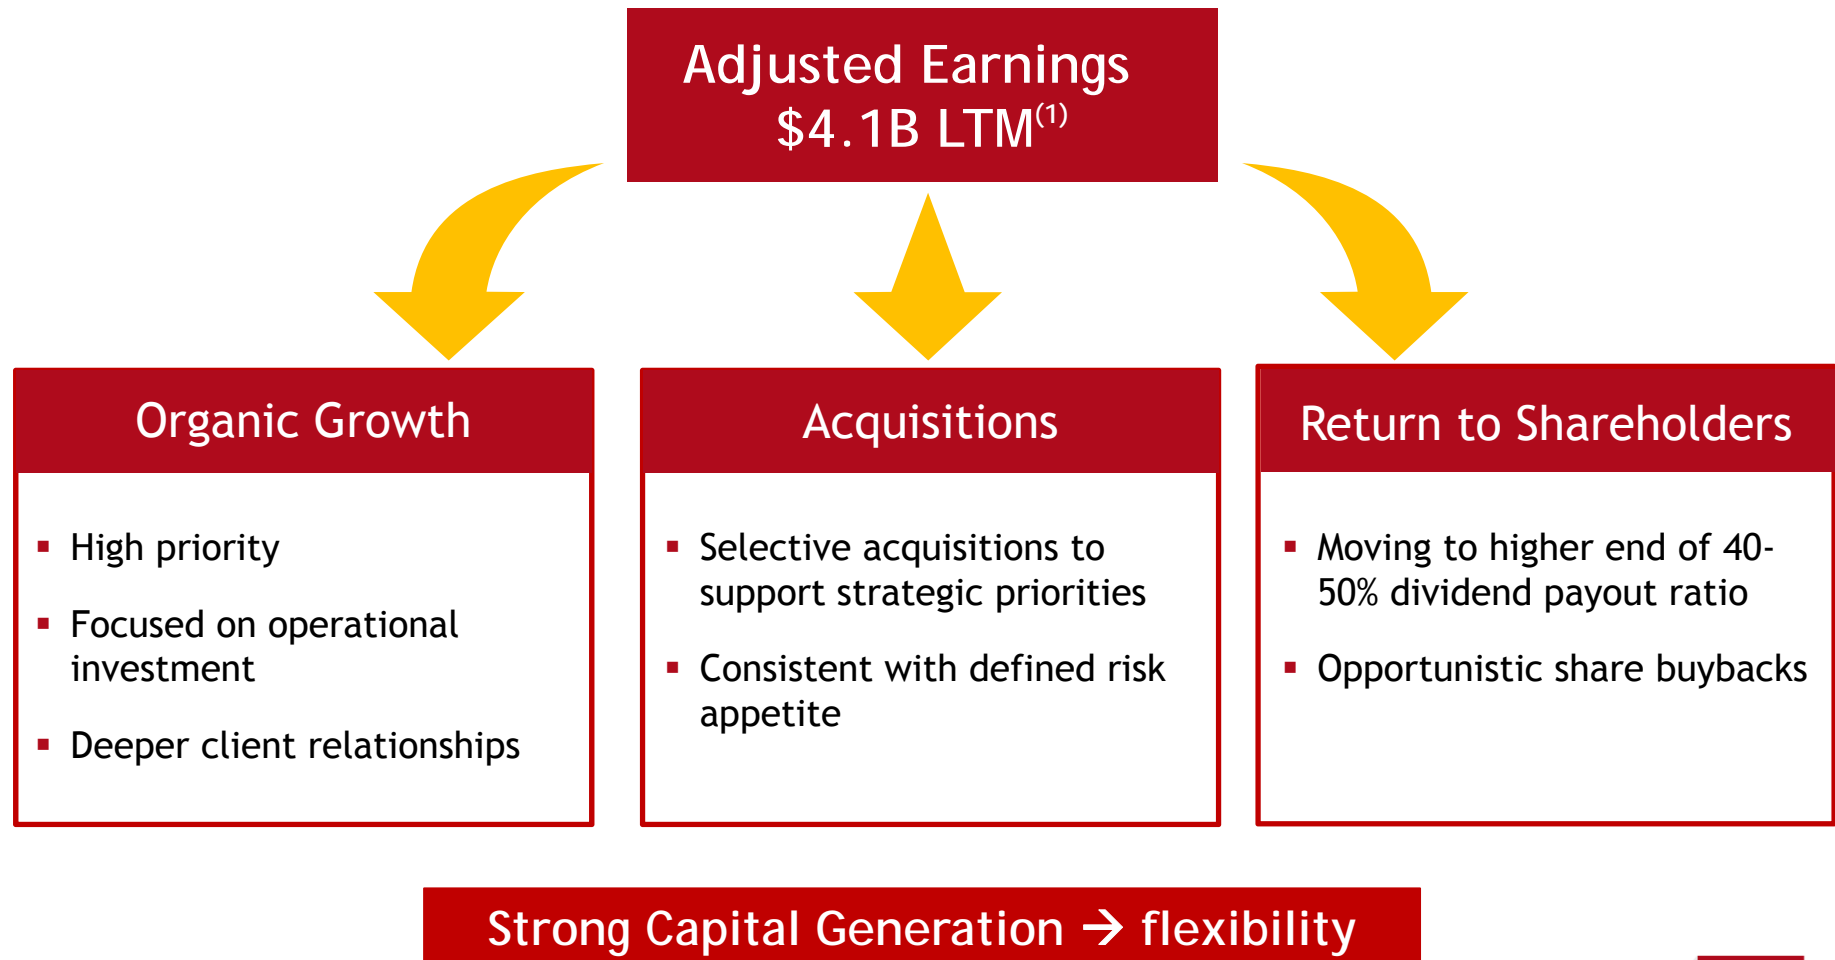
Adjusted Earnings
$4.1B LTM$^{(1)}$

Organic Growth

- High priority
- Focused on operational investment
- Deeper client relationships

Acquisitions

- Selective acquisitions to support strategic priorities
- Consistent with defined risk appetite

Return to Shareholders

- Moving to higher end of 40-50% dividend payout ratio
- Opportunistic share buybacks

Strong Capital Generation → flexibility